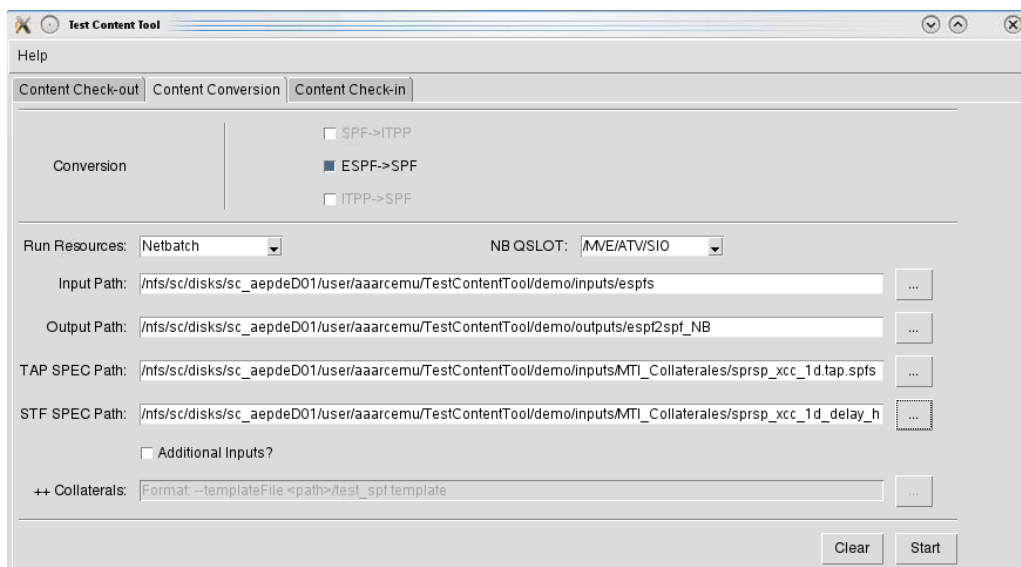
Test Content Tool

Help

Content Check-out | Content Conversion | Content Check-in

Conversion

SPF->ITPP

ESPF->SPF

ITPP->SPF

Run Resources: Netbatch

NB QSLOT: /MVE/ATV/SIO

Input Path: /nfs/sc/disks/sc_aepdeD01/user/aaarcemu/TestContentTool/demo/inputs/espfs ...

Output Path: /nfs/sc/disks/sc_aepdeD01/user/aaarcemu/TestContentTool/demo/outputs/espf2spf_NB ...

TAP SPEC Path: /nfs/sc/disks/sc_aepdeD01/user/aaarcemu/TestContentTool/demo/inputs/MTI_Collaterales/sprsp_xcc_1d.tap.spfs ...

STF SPEC Path: /nfs/sc/disks/sc_aepdeD01/user/aaarcemu/TestContentTool/demo/inputs/MTI_Collaterales/sprsp_xcc_1d_delay_h ...

Additional Inputs?

++ Collaterals: Format: --templateFile <path>/test_spf.template ...

Clear Start